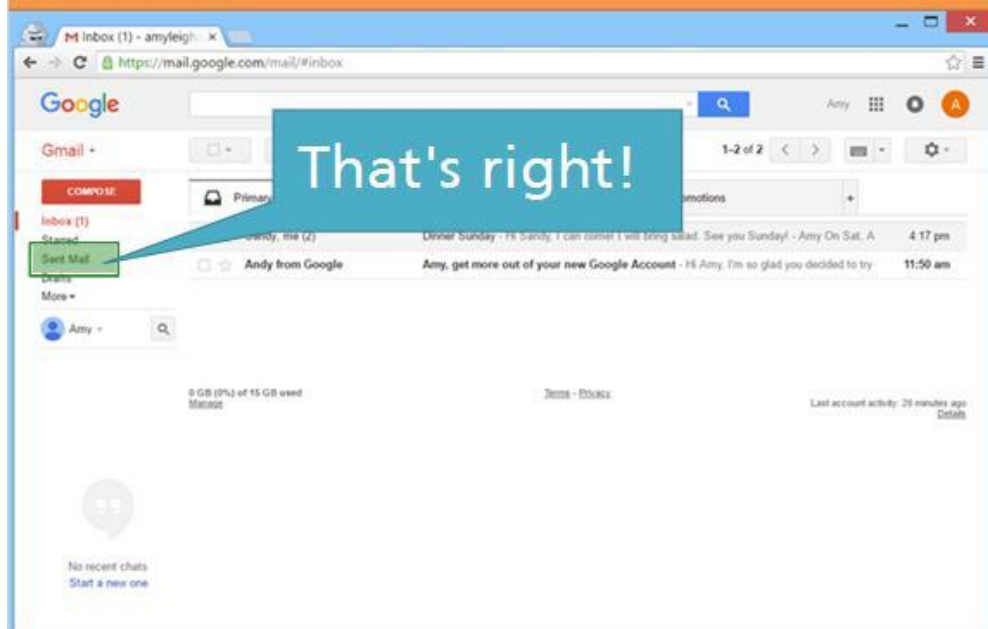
M Inbox (1) - amyleigh ×

https://mail.google.com/mail/#inbox

Google

Amy

A

Gmail

1-2 of 2

COMPOSE

Inbox (1)
Starred
Sent Mail
Drafts
More

Amy

That's right!

Primary

Promotions

+

Sandy, me (2)

Dinner Sunday - Hi Sandy, I can come! I will bring salad. See you Sunday! - Amy On Sat, A

4:17 pm

Andy from Google

Amy, get more out of your new Google Account - Hi Amy, I'm so glad you decided to try

11:50 am

0 GB (0%) of 15 GB used
Manage

Terms - Privacy

Last account activity: 29 minutes ago
Details

No recent chats
Start a new one